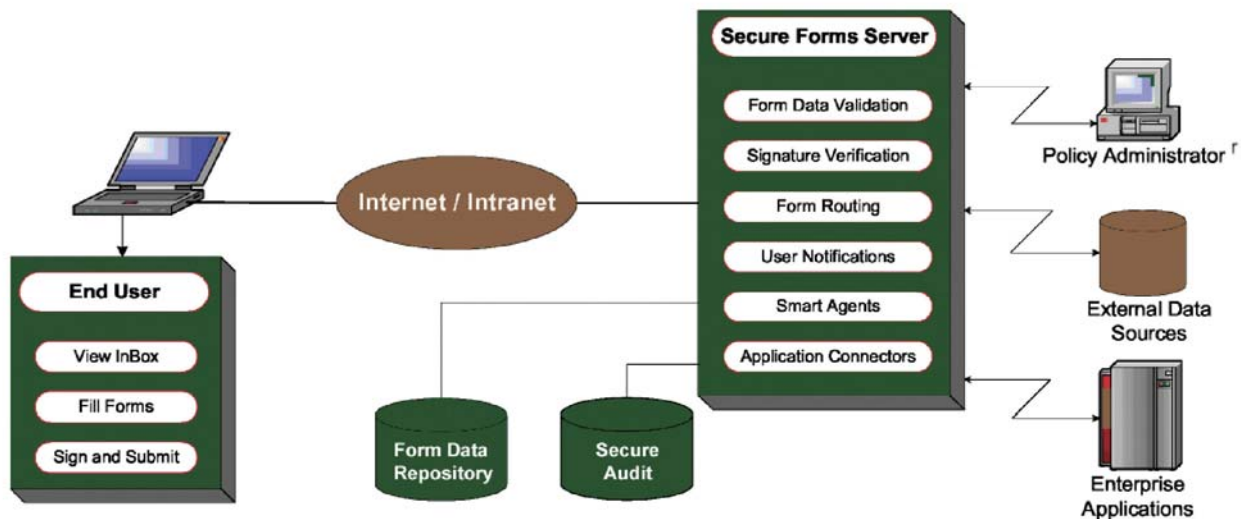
Secure Forms Server

Form Data Validation

Signature Verification

Form Routing

User Notifications

Smart Agents

Application Connectors

Policy Administrator

External Data Sources

Enterprise Applications

Internet / Intranet

End User

View InBox

Fill Forms

Sign and Submit

Form Data Repository

Secure Audit